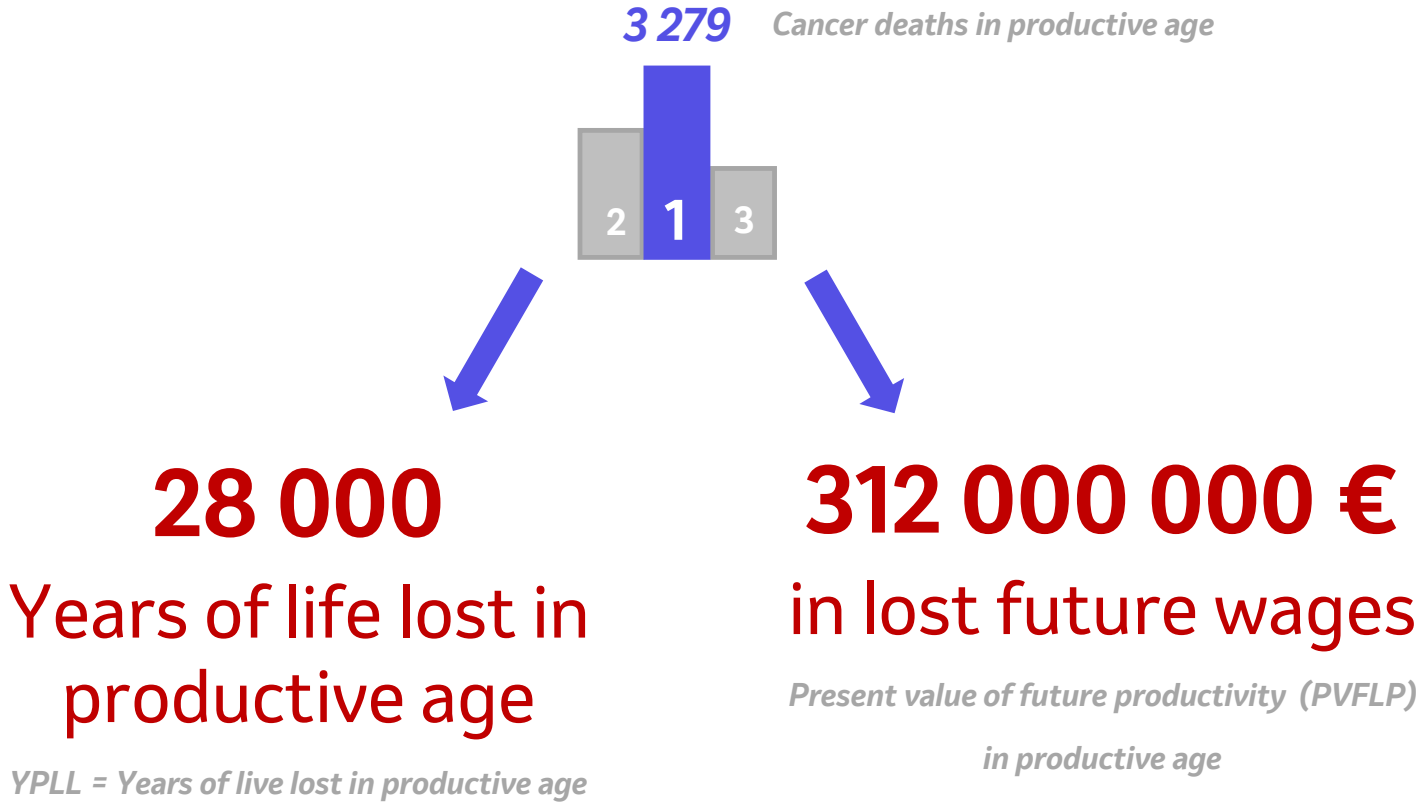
3 279 Cancer deaths in productive age

2 1 3

28 000

Years of life lost in productive age

YPLL = Years of live lost in productive age

312 000 000 €

in lost future wages

Present value of future productivity (PVFLP) in productive age